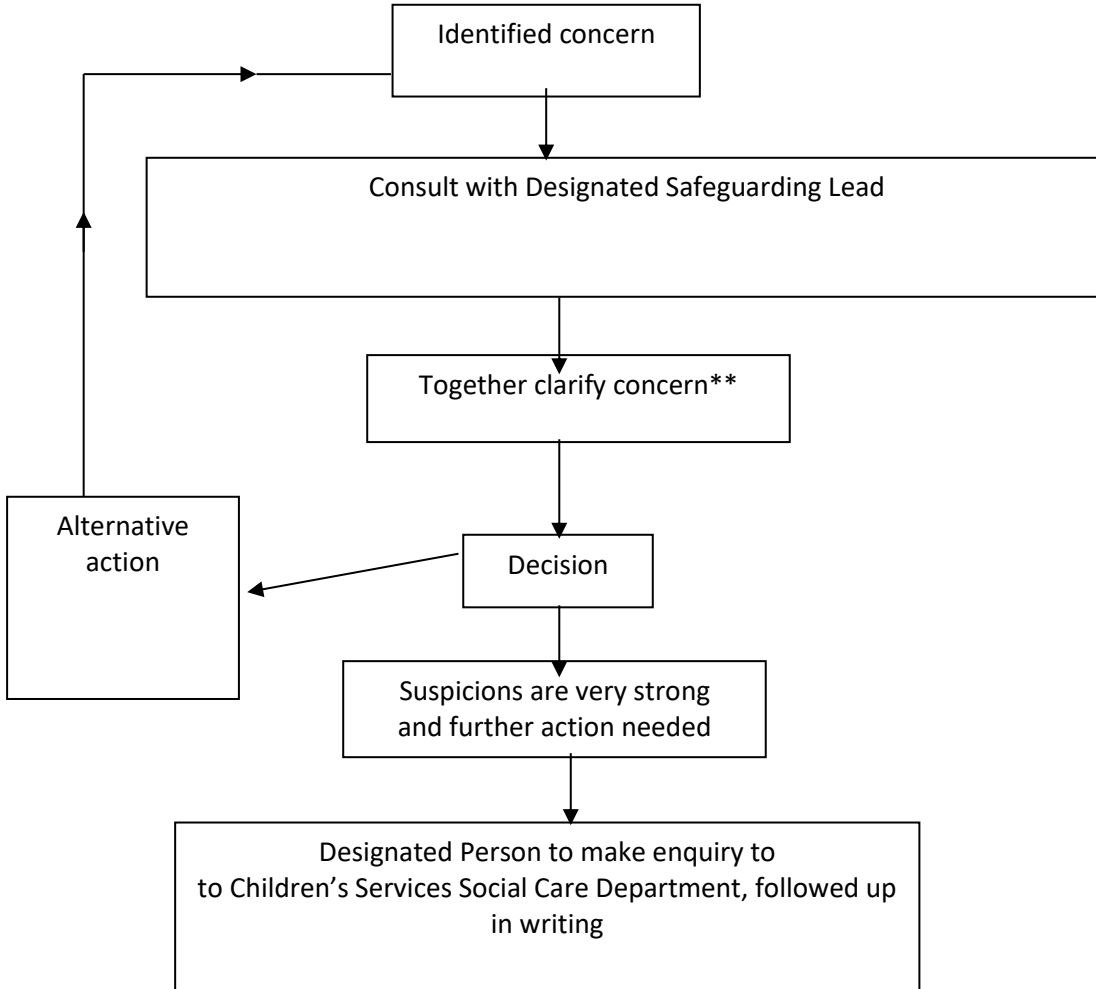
Identified concern

Consult with Designated Safeguarding Lead

Together clarify concern**

Alternative action

Decision

Suspicions are very strong and further action needed

Designated Person to make enquiry to to Children’s Services Social Care Department, followed up in writing